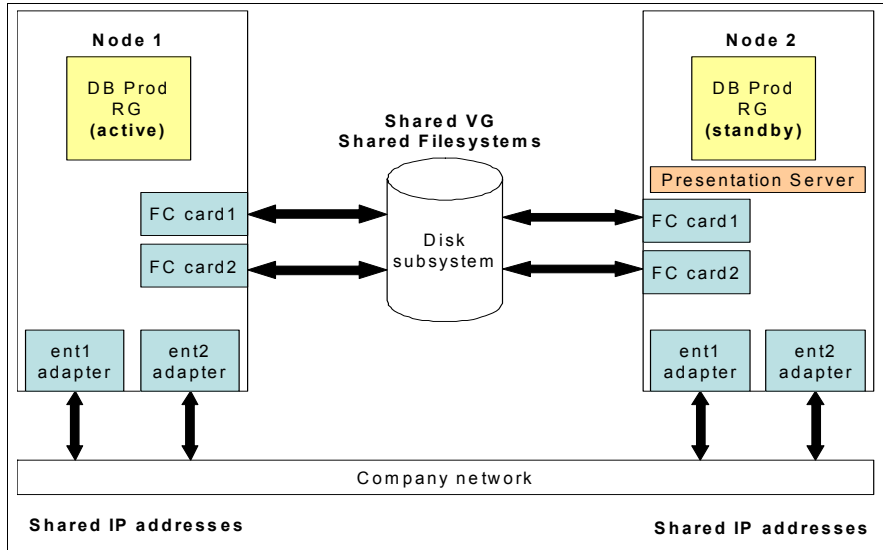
Node 1

DB Prod RG (active)

FC card1

FC card2

ent1 adapter

ent2 adapter

Shared VG
Shared Filesystems

Disk subsystem

Node 2

DB Prod RG (standby)

Presentation Server

FC card1

FC card2

ent1 adapter

ent2 adapter

Company network

Shared IP addresses

Shared IP addresses